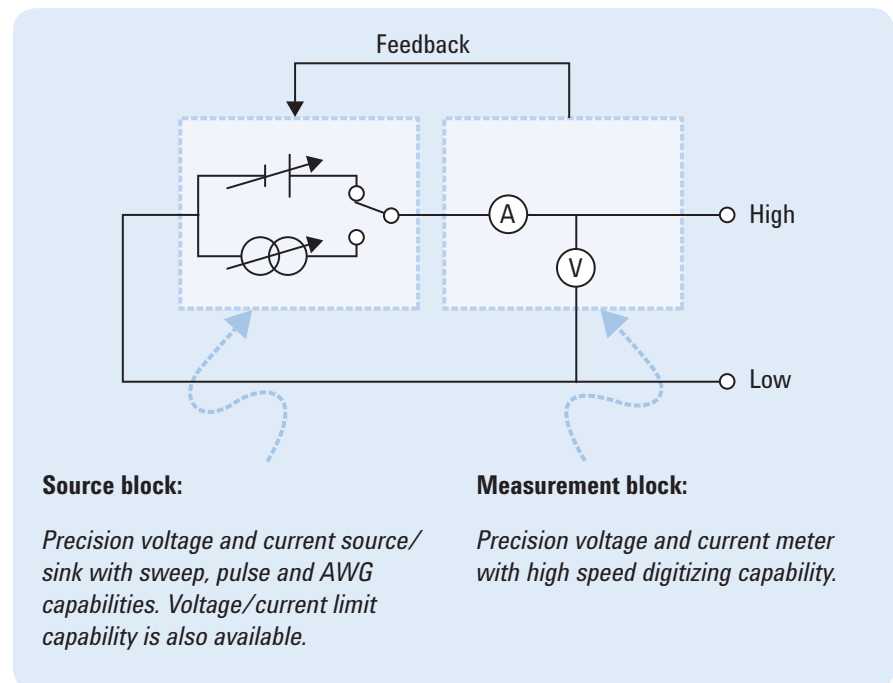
Feedback

A

V

High

Low

**Source block:**

*Precision voltage and current source/sink with sweep, pulse and AWG capabilities. Voltage/current limit capability is also available.*

**Measurement block:**

*Precision voltage and current meter with high speed digitizing capability.*